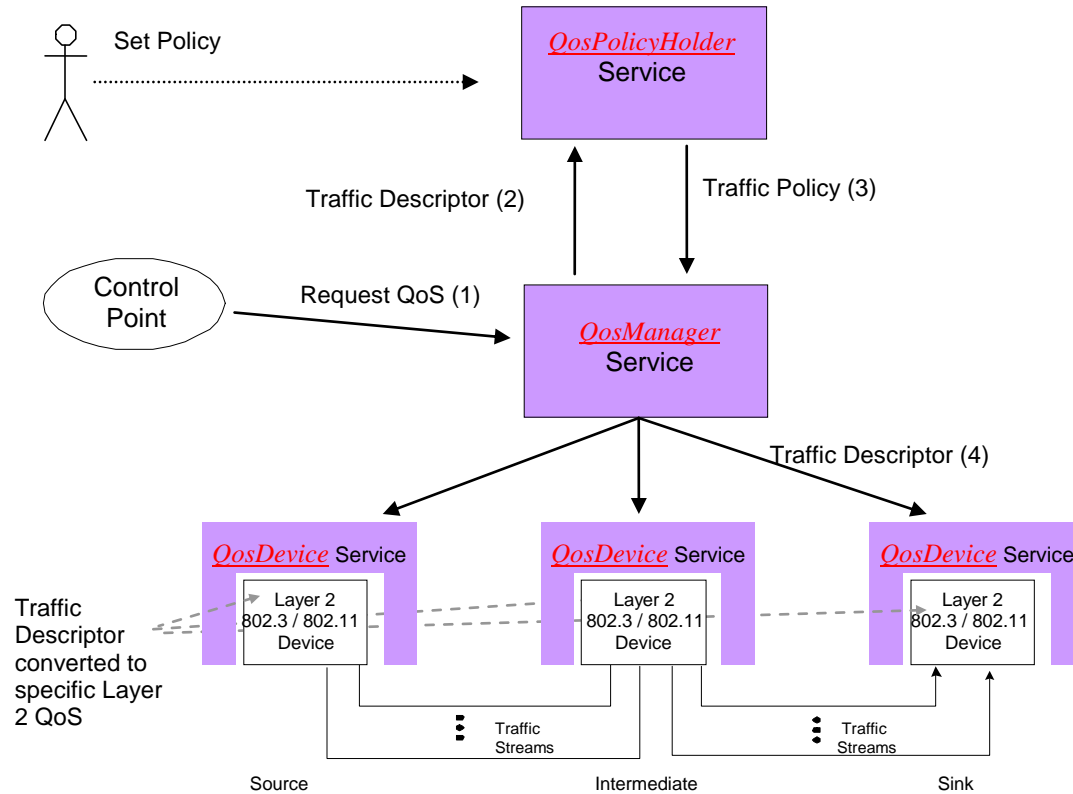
Set Policy

QosPolicyHolder Service

Traffic Descriptor (2)

Traffic Policy (3)

Control Point

Request QoS (1)

QosManager Service

Traffic Descriptor (4)

QosDevice Service

QosDevice Service

QosDevice Service

Traffic Descriptor converted to specific Layer 2 QoS

Layer 2 802.3 / 802.11 Device

Layer 2 802.3 / 802.11 Device

Layer 2 802.3 / 802.11 Device

Traffic Streams

Traffic Streams

Source

Intermediate

Sink